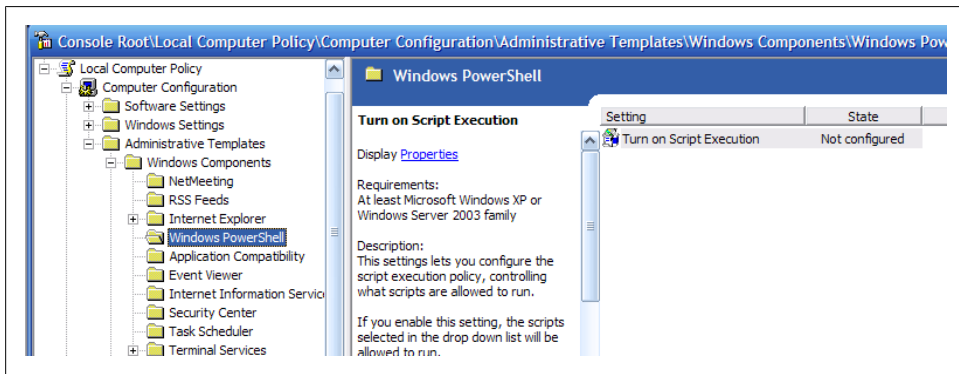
Console Root\Local Computer Policy\Computer Configuration\Administrative Templates\Windows Components\Windows Pow

Local Computer Policy
Computer Configuration
Software Settings
Windows Settings
Administrative Templates
Windows Components
NetMeeting
RSS Feeds
Internet Explorer
Windows PowerShell
Application Compatibility
Event Viewer
Internet Information Servic
Security Center
Task Scheduler
Terminal Services

Windows PowerShell

Turn on Script Execution

Display Properties

Requirements:
At least Microsoft Windows XP or Windows Server 2003 family

Description:
This settings lets you configure the script execution policy, controlling what scripts are allowed to run.

If you enable this setting, the scripts selected in the drop down list will be allowed to run.

| Setting | State |
|---|---|
| Turn on Script Execution | Not configured |